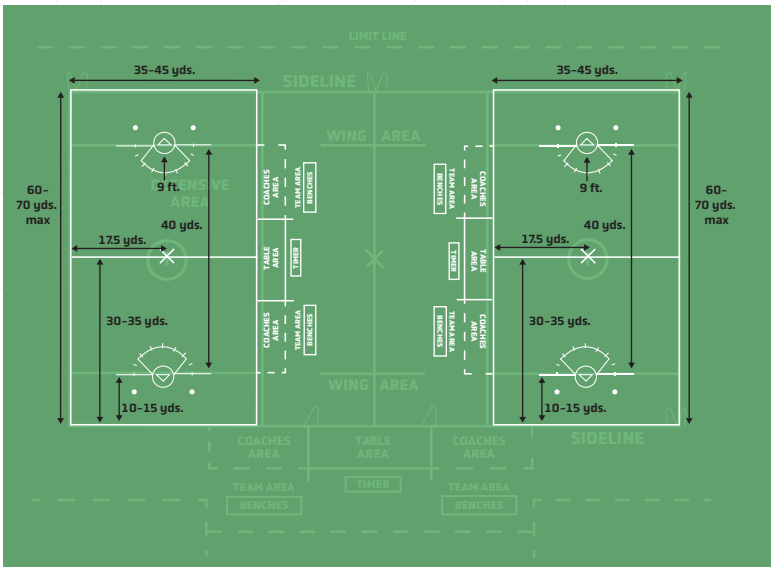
LIMIT LINE

35–45 yds.

SIDELINE

35–45 yds.

WING AREA

60–70 yds. max

DEFENSIVE AREA

9 ft.

COACHES AREA

TEAM AREA

BENCHES

BENCHES

TEAM AREA

COACHES AREA

9 ft.

60–70 yds. max

40 yds.

40 yds.

17.5 yds.

TABLE AREA

TIMER

TIMER

TABLE AREA

17.5 yds.

30–35 yds.

COACHES AREA

TEAM AREA

BENCHES

BENCHES

TEAM AREA

COACHES AREA

30–35 yds.

WING AREA

10–15 yds.

10–15 yds.

SIDELINE

COACHES AREA

TABLE AREA

COACHES AREA

TEAM AREA

BENCHES

TIMER

TEAM AREA

BENCHES